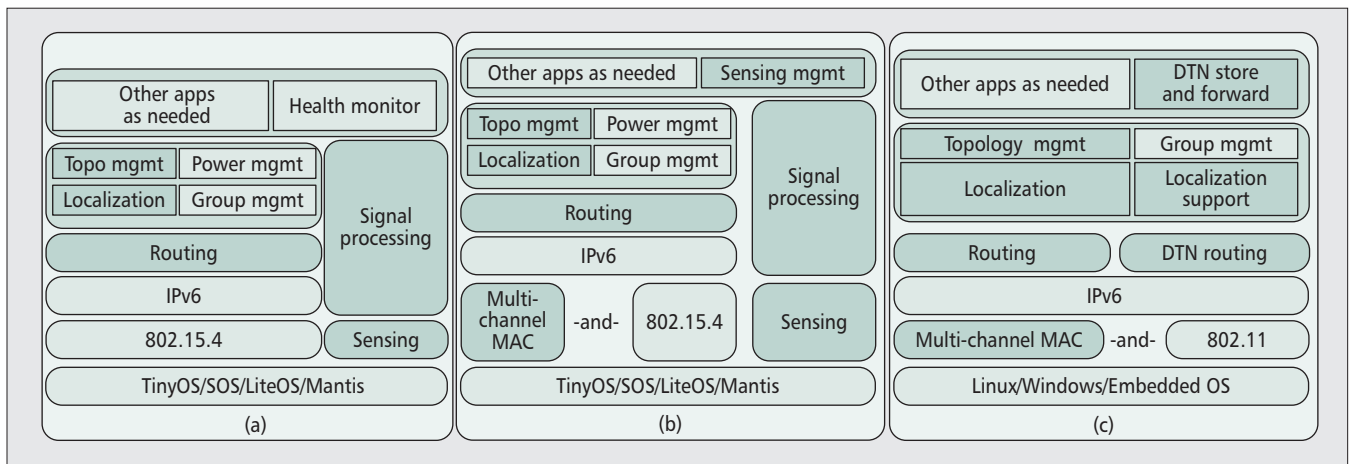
Other apps as needed

Health monitor

Topo mgmt

Power mgmt

Localization

Group mgmt

Signal processing

Routing

IPv6

802.15.4

Sensing

TinyOS/SOS/LiteOS/Mantis

(a)

Other apps as needed

Sensing mgmt

Topo mgmt

Power mgmt

Localization

Group mgmt

Signal processing

Routing

IPv6

Multi-channel MAC

-and-

802.15.4

Sensing

TinyOS/SOS/LiteOS/Mantis

(b)

Other apps as needed

DTN store and forward

Topology mgmt

Group mgmt

Localization

Localization support

Routing

DTN routing

IPv6

Multi-channel MAC

-and-

802.11

Linux/Windows/Embedded OS

(c)